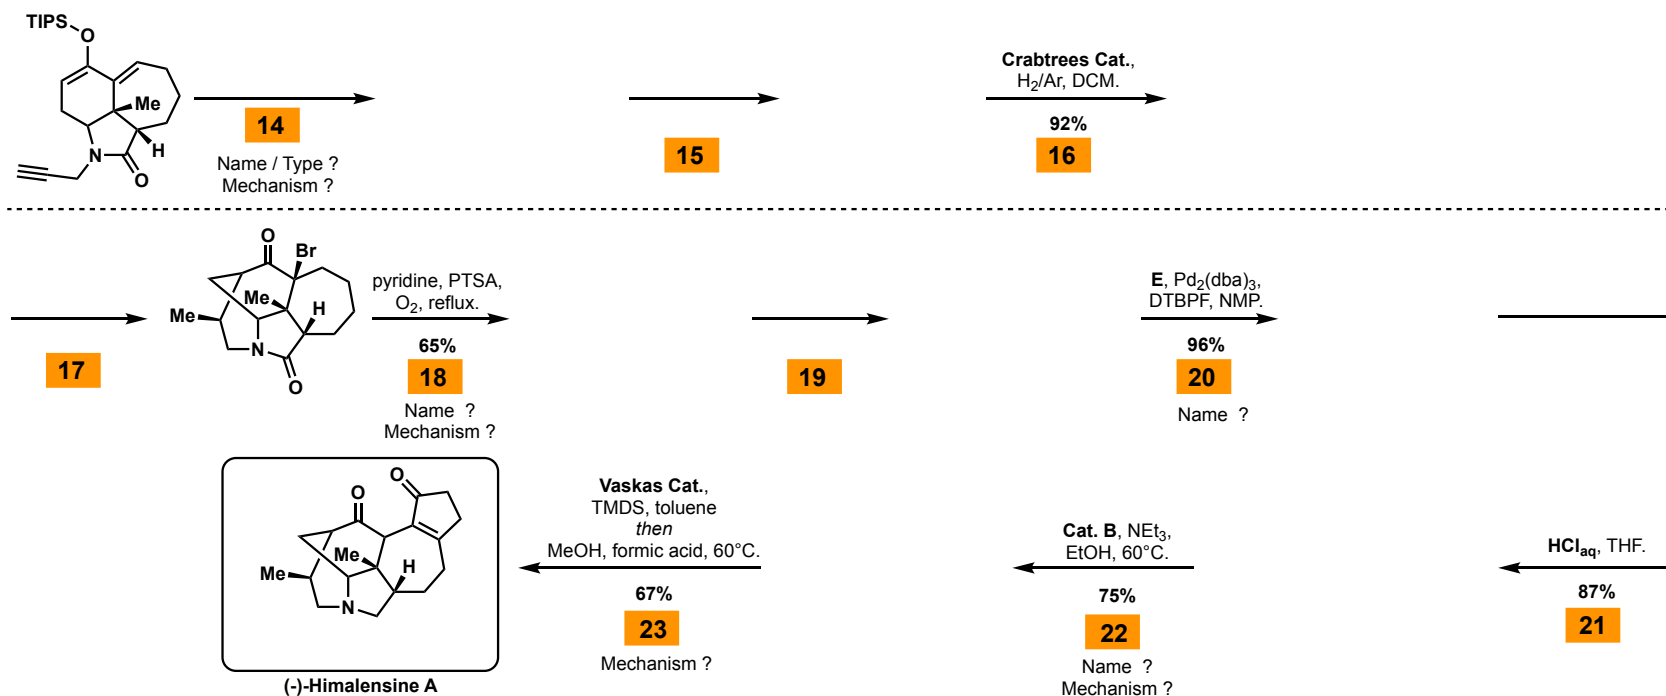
TIPS
O
Me
H
N
O
14
Name / Type ?
Mechanism ?

15

Crabtrees Cat.,
$H_2$/Ar, DCM.
92%
16

17

O
Br
Me
H
Me
N
O

pyridine, PTSA,
$O_2$, reflux.
65%
18
Name ?
Mechanism ?

19

E, $Pd_2(dba)_3$,
DTBPF, NMP.
96%
20
Name ?

O
O
Me
H
Me
N
(-)-Himalensine A

Vaskas Cat.,
TMDS, toluene
then
MeOH, formic acid, 60°C.
67%
23
Mechanism ?

Cat. B, $NEt_3$,
EtOH, 60°C.
75%
22
Name ?
Mechanism ?

$HCl_{aq}$, THF.
87%
21